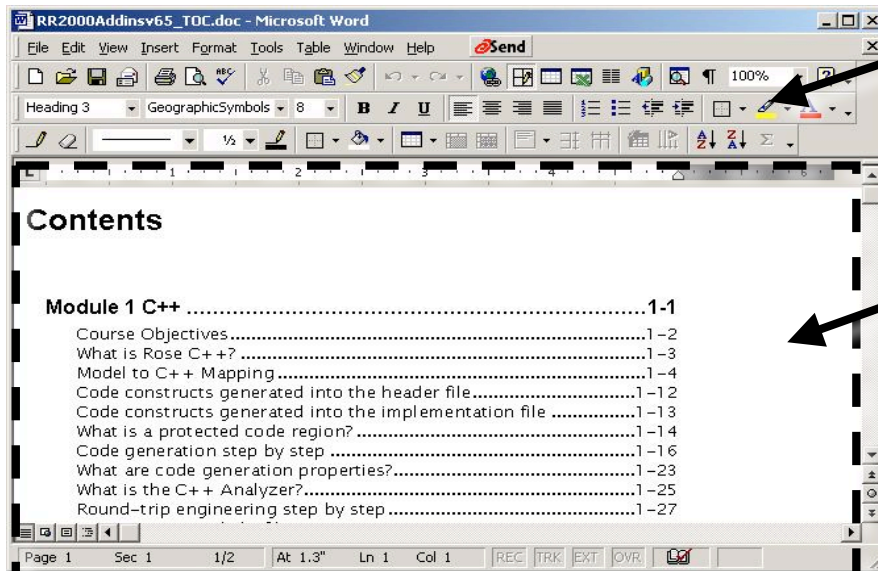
RR2000Addinsv65_TOC.doc - Microsoft Word

File Edit View Insert Format Tools Table Window Help Send

100%

Heading 3 GeographicSymbols 8 B I U

½

Contents

Module 1 C++ ........................................................1-1

Course Objectives....................................................1–2
What is Rose C++? ..................................................1–3
Model to C++ Mapping.............................................1–4
Code constructs generated into the header file.........................1–12
Code constructs generated into the implementation file ..............1–13
What is a protected code region?...........................................1–14
Code generation step by step ..............................................1–16
What are code generation properties?.....................................1–23
What is the C++ Analyzer?.................................................1–25
Round-trip engineering step by step ......................................1–27

Page 1 Sec 1 1/2 At 1.3" Ln 1 Col 1 REC TRK EXT OVR